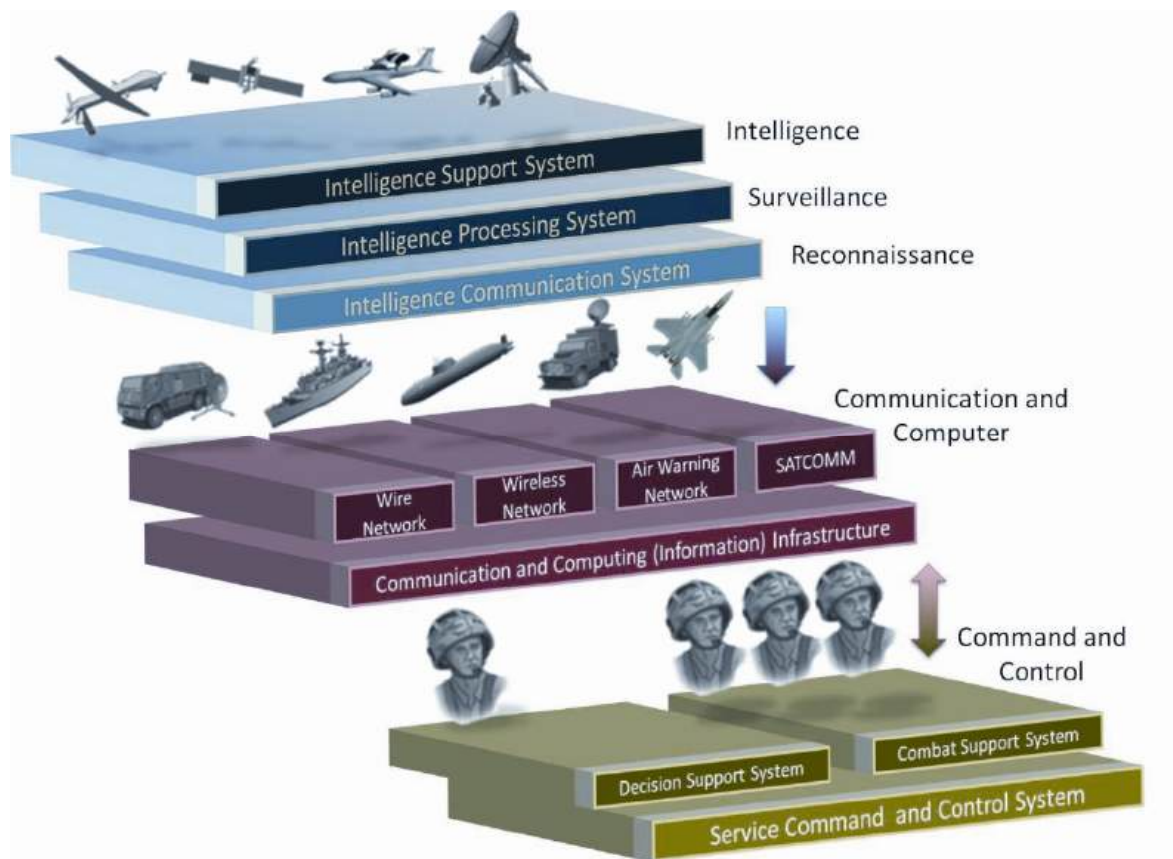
Intelligence

Intelligence Support System

Surveillance

Intelligence Processing System

Reconnaissance

Intelligence Communication System

Communication and Computer

Wire Network

Wireless Network

Air Warning Network

SATCOMM

Communication and Computing (Information) Infrastructure

Command and Control

Combat Support System

Decision Support System

Service Command and Control System